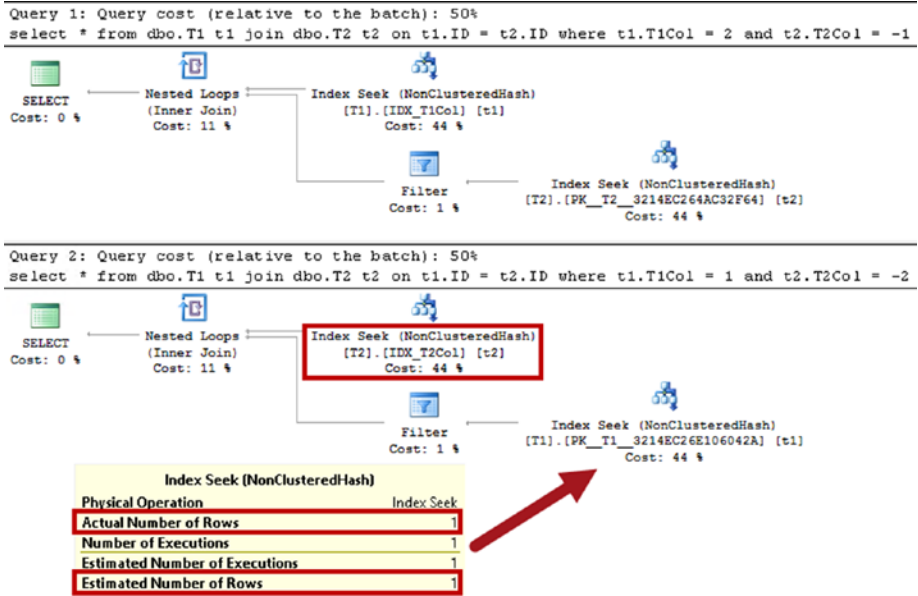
Query 1: Query cost (relative to the batch): 50%
select * from dbo.T1 t1 join dbo.T2 t2 on t1.ID = t2.ID where t1.T1Col = 2 and t2.T2Col = -1

SELECT
Cost: 0 %

Nested Loops
(Inner Join)
Cost: 11 %

Index Seek (NonClusteredHash)
[T1].[IDX_T1Col] [t1]
Cost: 44 %

Filter
Cost: 1 %

Index Seek (NonClusteredHash)
[T2].[PK__T2__3214EC264AC32F64] [t2]
Cost: 44 %

Query 2: Query cost (relative to the batch): 50%
select * from dbo.T1 t1 join dbo.T2 t2 on t1.ID = t2.ID where t1.T1Col = 1 and t2.T2Col = -2

SELECT
Cost: 0 %

Nested Loops
(Inner Join)
Cost: 11 %

Index Seek (NonClusteredHash)
[T2].[IDX_T2Col] [t2]
Cost: 44 %

Filter
Cost: 1 %

Index Seek (NonClusteredHash)
[T1].[PK__T1__3214EC26E106042A] [t1]
Cost: 44 %

| Index Seek (NonClusteredHash) | |
|---|---|
| Physical Operation | Index Seek |
| Actual Number of Rows | 1 |
| Number of Executions | 1 |
| Estimated Number of Executions | 1 |
| Estimated Number of Rows | 1 |